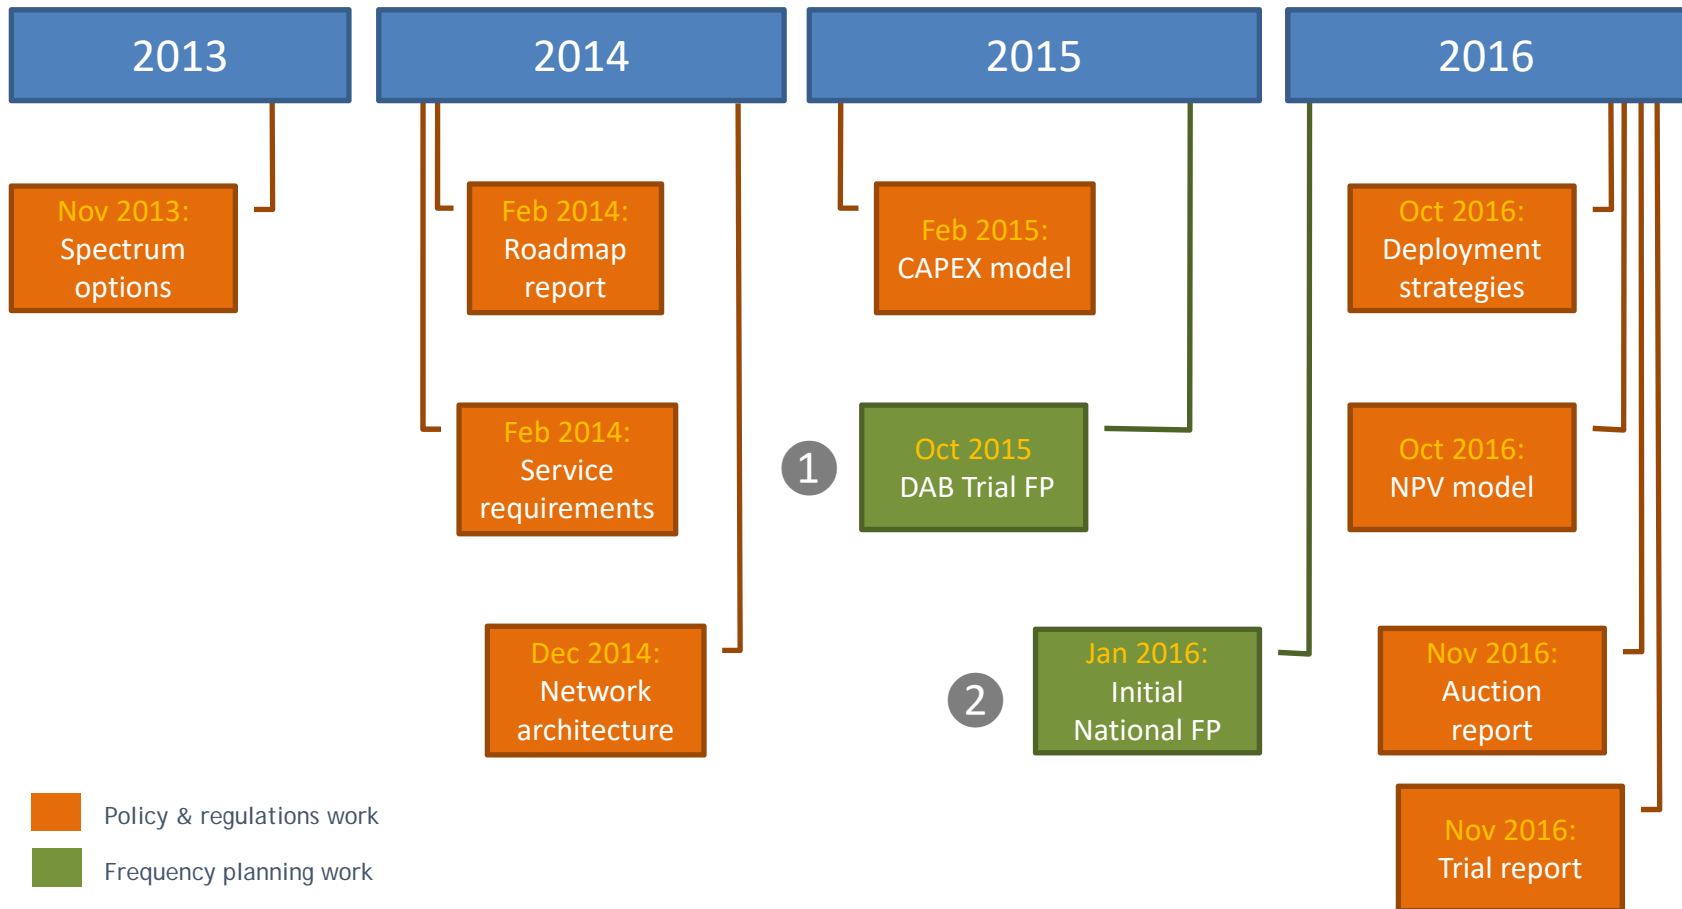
2013

2014

2015

2016

Nov 2013: Spectrum options

Feb 2014: Roadmap report

Feb 2014: Service requirements

Dec 2014: Network architecture

Feb 2015: CAPEX model

1

Oct 2015 DAB Trial FP

2

Jan 2016: Initial National FP

Oct 2016: Deployment strategies

Oct 2016: NPV model

Nov 2016: Auction report

Nov 2016: Trial report

Policy & regulations work

Frequency planning work